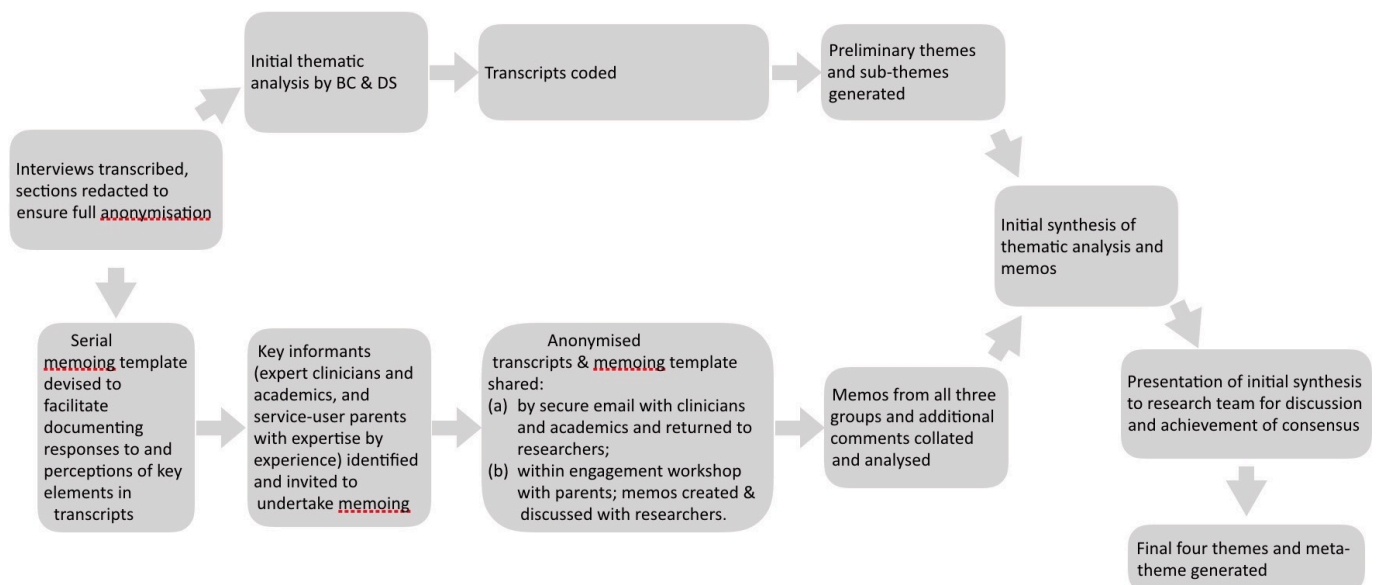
Interviews transcribed, sections redacted to ensure full anonymisation

Initial thematic analysis by BC & DS

Transcripts coded

Preliminary themes and sub-themes generated

Initial synthesis of thematic analysis and memos

Serial memoing template devised to facilitate documenting responses to and perceptions of key elements in transcripts

Key informants (expert clinicians and academics, and service-user parents with expertise by experience) identified and invited to undertake memoing

Anonymised transcripts & memoing template shared:
(a) by secure email with clinicians and academics and returned to researchers;
(b) within engagement workshop with parents; memos created & discussed with researchers.

Memos from all three groups and additional comments collated and analysed

Presentation of initial synthesis to research team for discussion and achievement of consensus

Final four themes and meta-theme generated